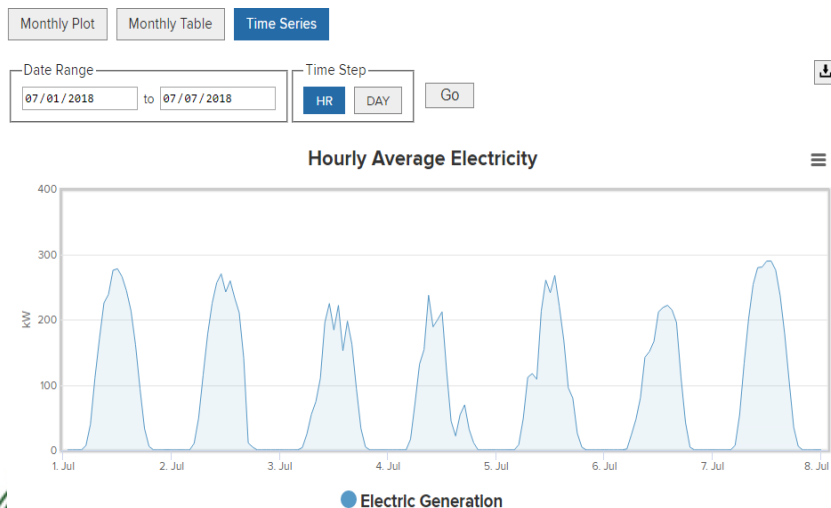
Monthly Plot
Monthly Table
Time Series

Date Range
07/01/2018 to 07/07/2018

Time Step
HR
DAY

Go

Hourly Average Electricity

400
300
200
100
0
kW

1. Jul
2. Jul
3. Jul
4. Jul
5. Jul
6. Jul
7. Jul
8. Jul

Electric Generation